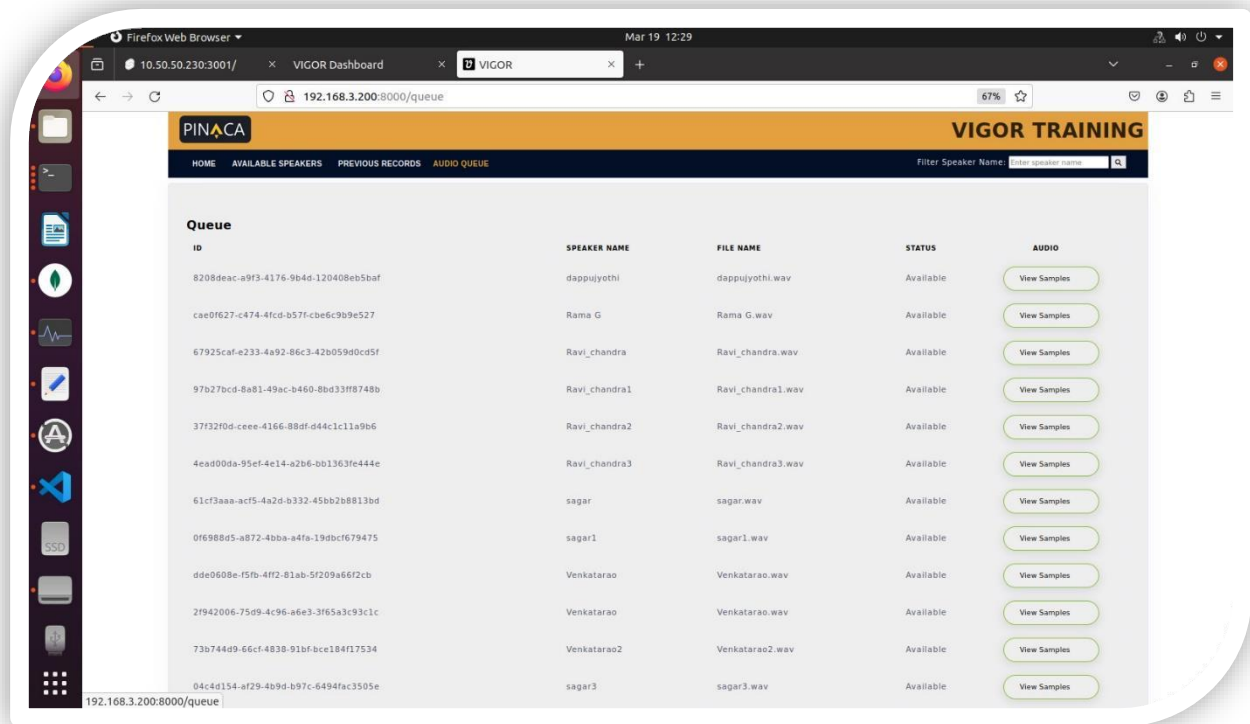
Firefox Web Browser ▾

Mar 19 12:29

10.50.50.230:3001/ × VIGOR Dashboard × VIGOR × +

192.168.3.200:8000/queue

67%

PINACA

VIGOR TRAINING

HOME AVAILABLE SPEAKERS PREVIOUS RECORDS AUDIO QUEUE

Filter Speaker Name: Enter speaker name

Queue

| ID | SPEAKER NAME | FILE NAME | STATUS | AUDIO |
|---|---|---|---|---|
| 8208deac-a9f3-4176-9b4d-120408eb5baf | dappujyothi | dappujyothi.wav | Available | View Samples |
| cae0f627-c474-4fcd-b57f-cbe6c9b9e527 | Rama G | Rama G.wav | Available | View Samples |
| 67925caf-e233-4a92-86c3-42b059d0cd5f | Ravi_chandra | Ravi_chandra.wav | Available | View Samples |
| 97b27bcd-8a81-49ac-b460-8bd33ff8748b | Ravi_chandra1 | Ravi_chandra1.wav | Available | View Samples |
| 37f32f0d-ceee-4166-88df-d44c1c11a9b6 | Ravi_chandra2 | Ravi_chandra2.wav | Available | View Samples |
| 4ead00da-95ef-4e14-a2b6-bb1363fe444e | Ravi_chandra3 | Ravi_chandra3.wav | Available | View Samples |
| 61cf3aaa-acf5-4a2d-b332-45bb2b8813bd | sagar | sagar.wav | Available | View Samples |
| 0f6988d5-a872-4bba-a4fa-19dbcf679475 | sagar1 | sagar1.wav | Available | View Samples |
| dde0608e-f5fb-4ff2-81ab-5f209a66f2cb | Venkatarao | Venkatarao.wav | Available | View Samples |
| 2f942006-75d9-4c96-a6e3-3f65a3c93c1c | Venkatarao | Venkatarao.wav | Available | View Samples |
| 73b744d9-66cf-4838-91bf-bce184f17534 | Venkatarao2 | Venkatarao2.wav | Available | View Samples |
| 04c4d154-af29-4b9d-b97c-6494fac3505e | sagar3 | sagar3.wav | Available | View Samples |

192.168.3.200:8000/queue

SSD